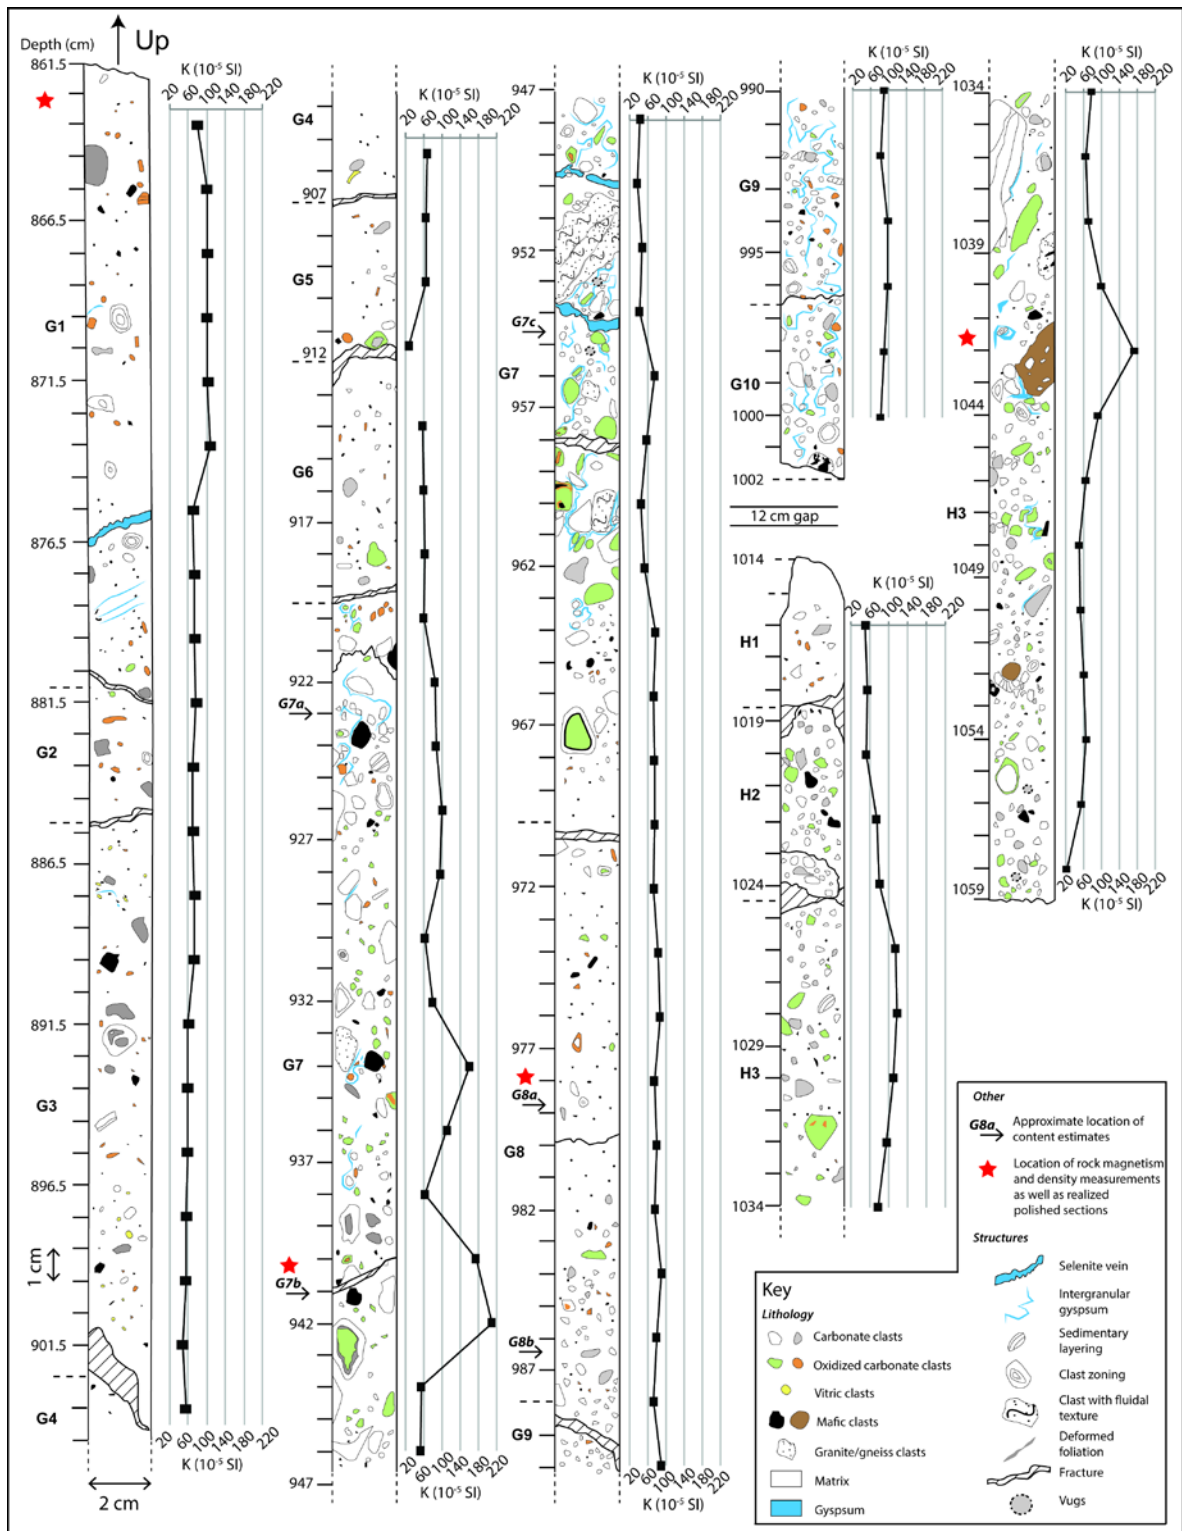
Depth (cm)
Up
861.5
K ($10^{-5}$ SI)
20 60 100 140 180 220
866.5
G1
871.5
876.5
881.5
G2
886.5
891.5
G3
896.5
1 cm
901.5
G4
20 60 100 140 180 220
K ($10^{-5}$ SI)
2 cm

G4
K ($10^{-5}$ SI)
20 60 100 140 180 220
907
G5
912
G6
917
922
G7a
927
932
G7
937
G7b
942
947
20 60 100 140 180 220
K ($10^{-5}$ SI)

947
K ($10^{-5}$ SI)
20 60 100 140 180 220
952
G7c
G7
957
962
967
972
977
G8a
G8
982
G8b
987
G9
20 60 100 140 180 220
K ($10^{-5}$ SI)

990
K ($10^{-5}$ SI)
20 60 100 140 180 220
G9
995
G10
1000
1002
12 cm gap
1014
K ($10^{-5}$ SI)
20 60 100 140 180 220
H1
1019
H2
1024
1029
H3
1034

1034
K ($10^{-5}$ SI)
20 60 100 140 180 220
1039
1044
H3
1049
1054
1059
20 60 100 140 180 220
K ($10^{-5}$ SI)

Other
G8a Approximate location of content estimates
Location of rock magnetism and density measurements as well as realized polished sections

Key
Lithology
Carbonate clasts
Oxidized carbonate clasts
Vitric clasts
Mafic clasts
Granite/gneiss clasts
Matrix
Gyspsum

Structures
Selenite vein
Intergranular gyspsum
Sedimentary layering
Clast zoning
Clast with fluidal texture
Deformed foliation
Fracture
Vugs